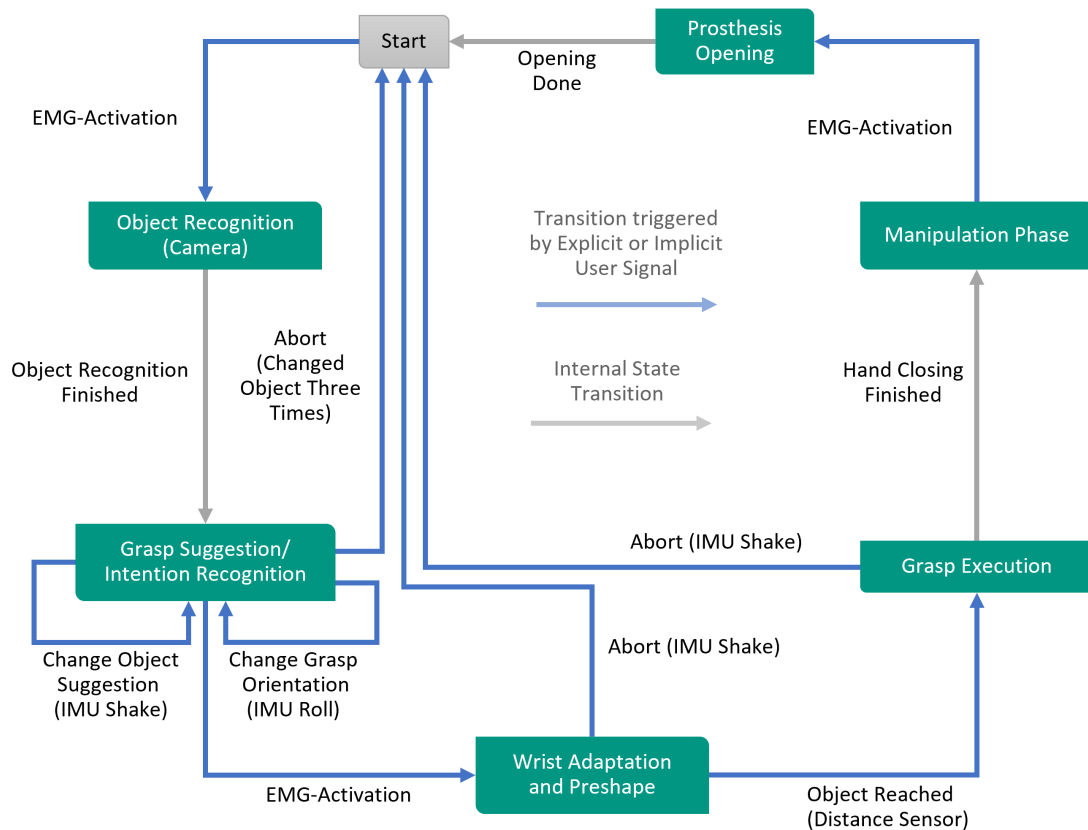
Start

Opening Done

Prosthesis Opening

EMG-Activation

EMG-Activation

Object Recognition (Camera)

Transition triggered by Explicit or Implicit User Signal

Manipulation Phase

Abort (Changed Object Three Times)

Object Recognition Finished

Internal State Transition

Hand Closing Finished

Abort (IMU Shake)

Grasp Suggestion/ Intention Recognition

Grasp Execution

Abort (IMU Shake)

Change Object Suggestion (IMU Shake)

Change Grasp Orientation (IMU Roll)

Wrist Adaptation and Preshape

EMG-Activation

Object Reached (Distance Sensor)